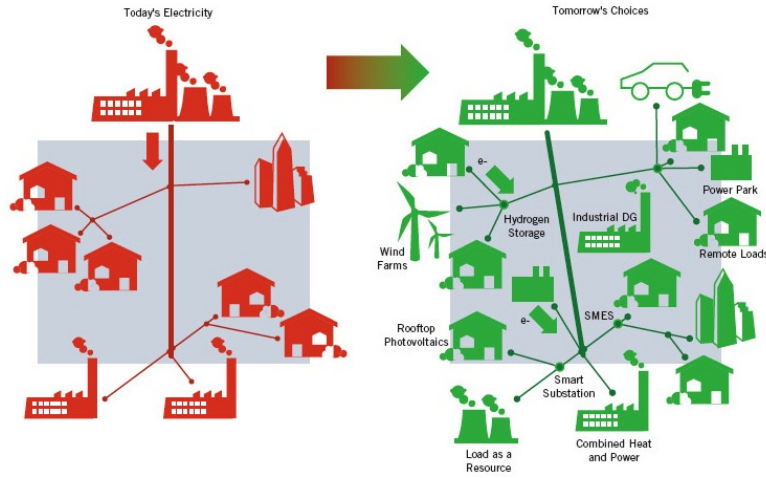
Today's Electricity

Tomorrow's Choices

e-

Hydrogen Storage

Industrial DG

Power Park

Remote Loads

Wind Farms

e-

SMES

Rooftop Photovoltaics

Smart Substation

Load as a Resource

Combined Heat and Power